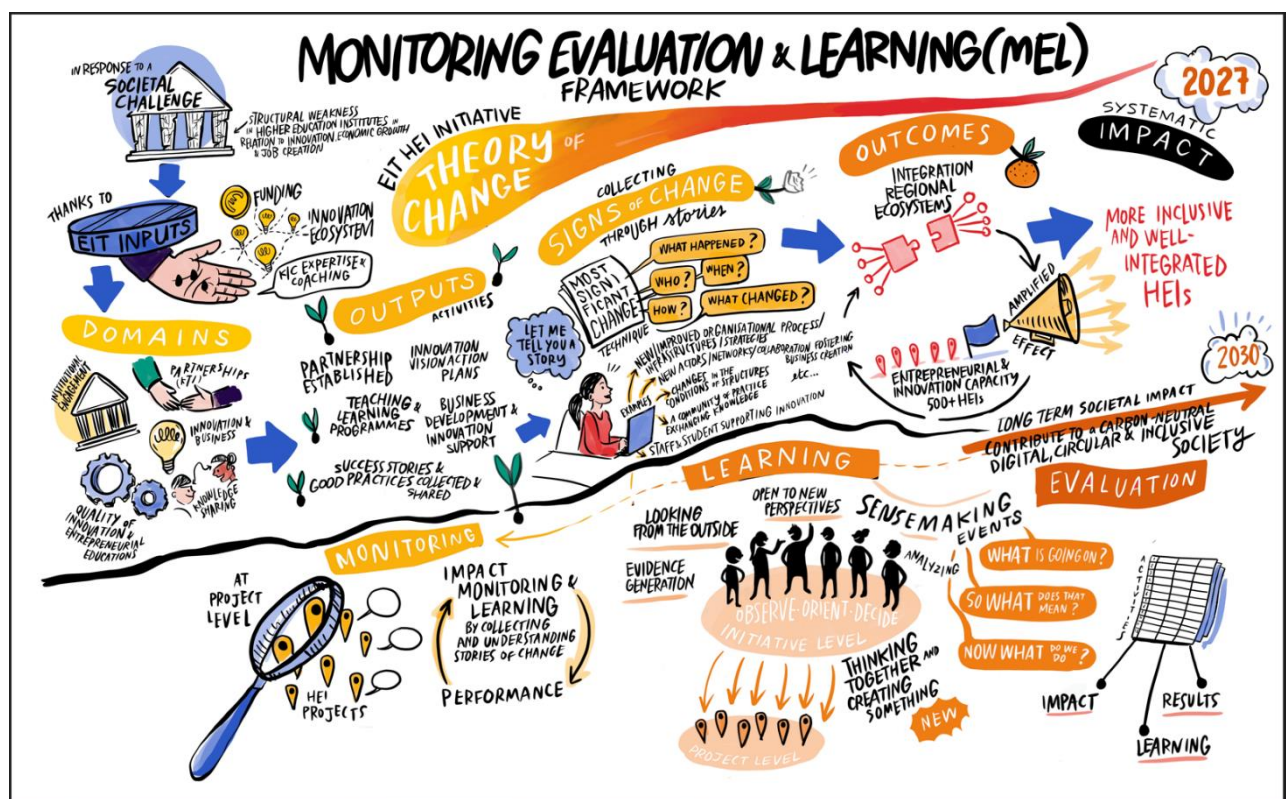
MONITORING EVALUATION & LEARNING (MEL) FRAMEWORK

IN RESPONSE TO A SOCIETAL CHALLENGE

STRUCTURAL WEAKNESS IN HIGHER EDUCATION INSTITUTES IN RELATION TO INNOVATION, ECONOMIC GROWTH & JOB CREATION

EIT HEI INITIATIVE THEORY OF CHANGE

2027

SYSTEMATIC IMPACT

THANKS TO EIT INPUTS

FUNDING

INNOVATION ECOSYSTEM

KIC EXPERTISE & COACHING

DOMAINS

INSTITUTIONAL ENGAGEMENT

PARTNERSHIPS (ETI)

INNOVATION & BUSINESS

KNOWLEDGE SHARING

QUALITY OF INNOVATION & ENTREPRENEURIAL EDUCATIONS

OUTPUTS

ACTIVITIES

PARTNERSHIP ESTABLISHED

INNOVATION VISION ACTION PLANS

TEACHING & LEARNING PROGRAMMES

BUSINESS DEVELOPMENT & INNOVATION SUPPORT

SUCCESS STORIES & GOOD PRACTICES COLLECTED & SHARED

COLLECTING SIGNS OF CHANGE THROUGH stories

MOST SIGNIFICANT CHANGE TECHNIQUE

WHAT HAPPENED?

WHO?

WHEN?

HOW?

WHAT CHANGED?

LET ME TELL YOU A STORY

EXAMPLES

NEW/IMPROVED ORGANISATIONAL PROCESS/ INFRASTRUCTURES/STRATEGIES

NEW ACTORS/NETWORKS/COLLABORATION FOSTERING BUSINESS CREATION

CHANGES IN THE CONDITIONS OF STRUCTURES

A COMMUNITY OF PRACTICE EXCHANGING KNOWLEDGE

etc...

STAFF & STUDENT SUPPORTING INNOVATION

OUTCOMES

INTEGRATION REGIONAL ECOSYSTEMS

AMPLIFIED EFFECT

ENTREPRENEURIAL & INNOVATION CAPACITY 500+ HEIs

MORE INCLUSIVE AND WELL-INTEGRATED HEIs

2030

LONG TERM SOCIETAL IMPACT

CONTRIBUTE TO A CARBON-NEUTRAL DIGITAL, CIRCULAR & INCLUSIVE SOCIETY

LEARNING

EVALUATION

LOOKING FROM THE OUTSIDE

OPEN TO NEW PERSPECTIVES

SENSEMAKING EVENTS

ANALYZING

EVIDENCE GENERATION

OBSERVE-ORIENT-DECIDE

INITIATIVE LEVEL

WHAT IS GOING ON?

SO WHAT DOES THAT MEAN?

NOW WHAT DO WE DO?

THINKING TOGETHER AND CREATING SOMETHING NEW

PROJECT LEVEL

ACTIVITIES

IMPACT

RESULTS

LEARNING

MONITORING

AT PROJECT LEVEL

HEI PROJECTS

IMPACT MONITORING & LEARNING BY COLLECTING AND UNDERSTANDING STORIES OF CHANGE

PERFORMANCE